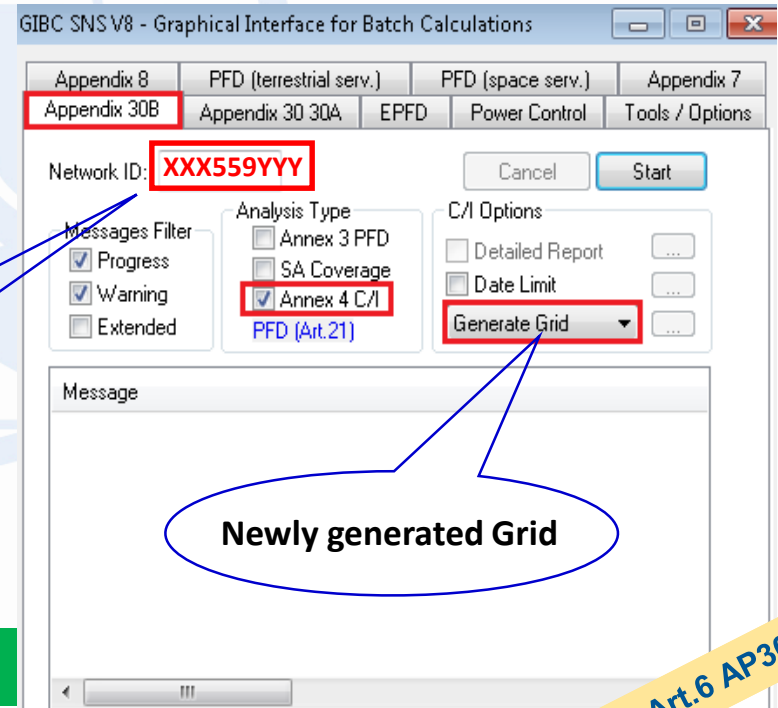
GIBC SNS V8 - Graphical Interface for Batch Calculations

Appendix 8 | PFD (terrestrial serv.) | PFD (space serv.) | Appendix 7
Appendix 30B | Appendix 30 30A | EPFD | Power Control | Tools / Options

Network ID: XXX559YYY

Cancel
Start

Messages Filter
Progress
Warning
Extended

Analysis Type
Annex 3 PFD
SA Coverage
Annex 4 C/I
PFD (Art.21)

C/I Options
Detailed Report
Date Limit
Generate Grid

Message

Newly generated Grid

Art.6 AP30